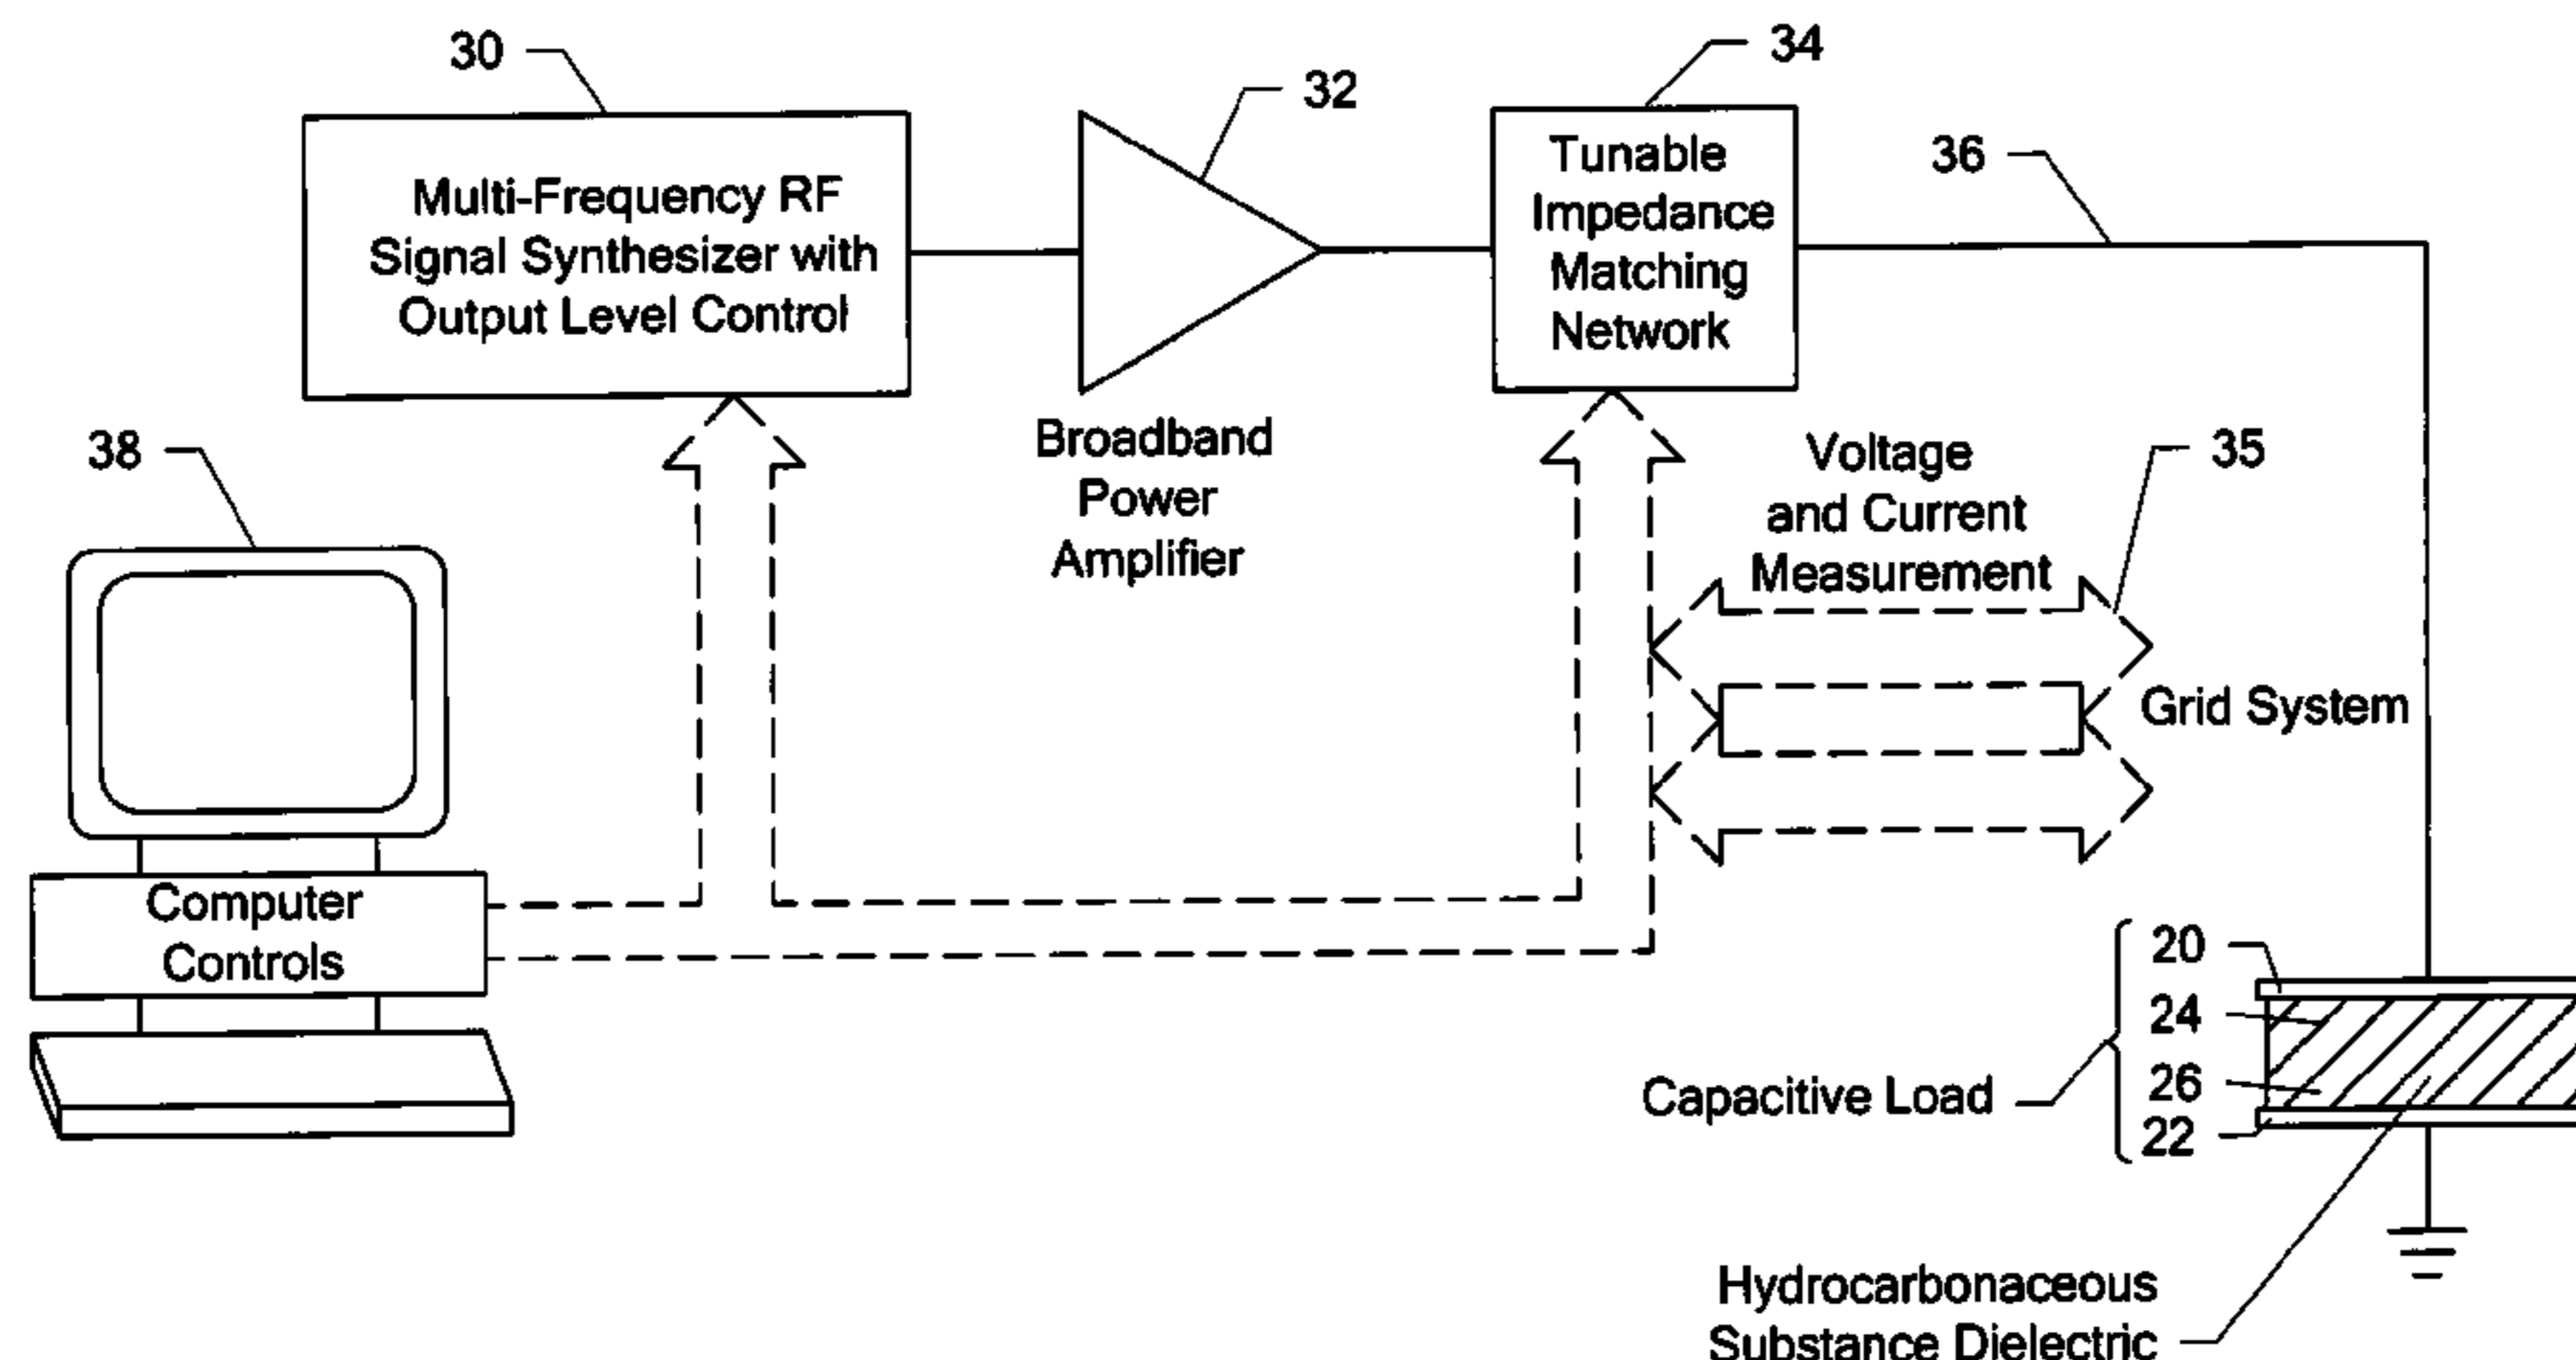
30

Multi-Frequency RF Signal Synthesizer with Output Level Control

32

Broadband Power Amplifier

34

Tunable Impedance Matching Network

36

38

Computer Controls

Voltage and Current Measurement

35

Grid System

20

24

26

22

Capacitive Load

Hydrocarbonaceous Substance Dielectric